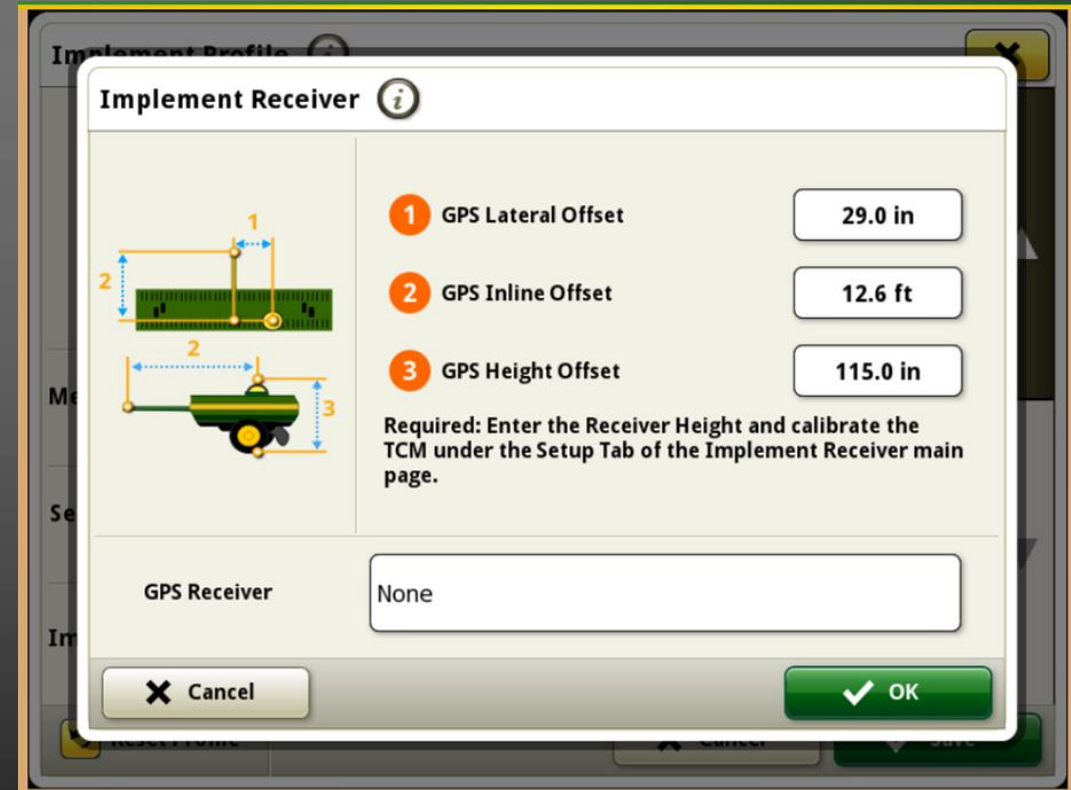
Implement Profile

Implement Receiver

1

2

2

3

1 GPS Lateral Offset 29.0 in

2 GPS Inline Offset 12.6 ft

3 GPS Height Offset 115.0 in

Required: Enter the Receiver Height and calibrate the TCM under the Setup Tab of the Implement Receiver main page.

GPS Receiver None

Cancel

OK

Me

Se

Im

Reset Profile

Cancel

Save